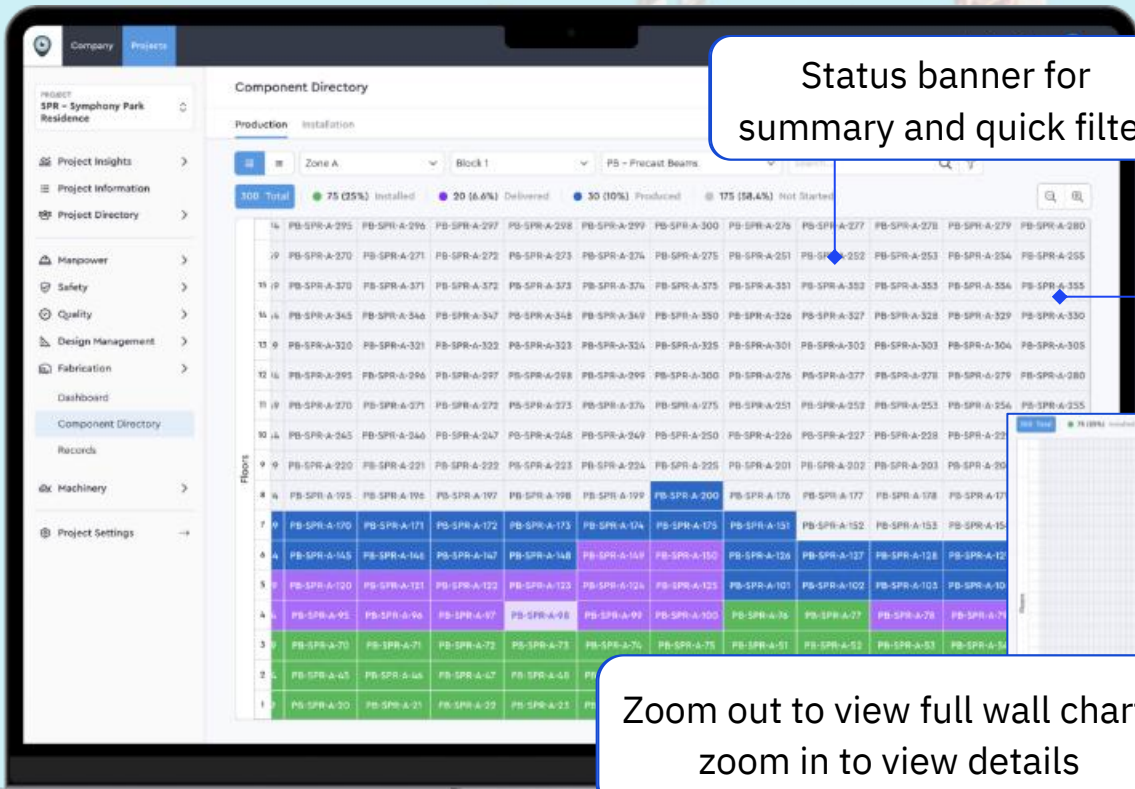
Company Projects

PROJECT
SPR - Symphony Park Residence

Project Insights
Project Information
Project Directory
Manpower
Safety
Quality
Design Management
Fabrication
Dashboard
Component Directory
Records
Machinery
Project Settings

Component Directory

Production Installation

Zone A
Block 1
PB - Precast Beams

300 Total
75 (25%) Installed
20 (6.6%) Delivered
30 (10%) Produced
175 (58.4%) Not Started

Status banner for summary and quick filte

Floors

| | | | | | | | | | | | |
|---|---|---|---|---|---|---|---|---|---|---|---|
| | PB-SPR-A-295 | PB-SPR-A-296 | PB-SPR-A-297 | PB-SPR-A-298 | PB-SPR-A-299 | PB-SPR-A-300 | PB-SPR-A-276 | PB-SPR-A-277 | PB-SPR-A-278 | PB-SPR-A-279 | PB-SPR-A-280 |
| | PB-SPR-A-270 | PB-SPR-A-271 | PB-SPR-A-272 | PB-SPR-A-273 | PB-SPR-A-274 | PB-SPR-A-275 | PB-SPR-A-251 | PB-SPR-A-252 | PB-SPR-A-253 | PB-SPR-A-254 | PB-SPR-A-255 |
| 15 | PB-SPR-A-370 | PB-SPR-A-371 | PB-SPR-A-372 | PB-SPR-A-373 | PB-SPR-A-374 | PB-SPR-A-375 | PB-SPR-A-351 | PB-SPR-A-352 | PB-SPR-A-353 | PB-SPR-A-354 | PB-SPR-A-355 |
| 14 | PB-SPR-A-345 | PB-SPR-A-346 | PB-SPR-A-347 | PB-SPR-A-348 | PB-SPR-A-349 | PB-SPR-A-350 | PB-SPR-A-326 | PB-SPR-A-327 | PB-SPR-A-328 | PB-SPR-A-329 | PB-SPR-A-330 |
| 13 | PB-SPR-A-320 | PB-SPR-A-321 | PB-SPR-A-322 | PB-SPR-A-323 | PB-SPR-A-324 | PB-SPR-A-325 | PB-SPR-A-301 | PB-SPR-A-302 | PB-SPR-A-303 | PB-SPR-A-304 | PB-SPR-A-305 |
| 12 | PB-SPR-A-295 | PB-SPR-A-296 | PB-SPR-A-297 | PB-SPR-A-298 | PB-SPR-A-299 | PB-SPR-A-300 | PB-SPR-A-276 | PB-SPR-A-277 | PB-SPR-A-278 | PB-SPR-A-279 | PB-SPR-A-280 |
| 11 | PB-SPR-A-270 | PB-SPR-A-271 | PB-SPR-A-272 | PB-SPR-A-273 | PB-SPR-A-274 | PB-SPR-A-275 | PB-SPR-A-251 | PB-SPR-A-252 | PB-SPR-A-253 | PB-SPR-A-254 | PB-SPR-A-255 |
| 10 | PB-SPR-A-245 | PB-SPR-A-246 | PB-SPR-A-247 | PB-SPR-A-248 | PB-SPR-A-249 | PB-SPR-A-250 | PB-SPR-A-226 | PB-SPR-A-227 | PB-SPR-A-228 | PB-SPR-A-22 | |
| 9 | PB-SPR-A-220 | PB-SPR-A-221 | PB-SPR-A-222 | PB-SPR-A-223 | PB-SPR-A-224 | PB-SPR-A-225 | PB-SPR-A-201 | PB-SPR-A-202 | PB-SPR-A-203 | PB-SPR-A-20 | |
| 8 | PB-SPR-A-195 | PB-SPR-A-196 | PB-SPR-A-197 | PB-SPR-A-198 | PB-SPR-A-199 | PB-SPR-A-200 | PB-SPR-A-176 | PB-SPR-A-177 | PB-SPR-A-178 | PB-SPR-A-17 | |
| 7 | PB-SPR-A-170 | PB-SPR-A-171 | PB-SPR-A-172 | PB-SPR-A-173 | PB-SPR-A-174 | PB-SPR-A-175 | PB-SPR-A-151 | PB-SPR-A-152 | PB-SPR-A-153 | PB-SPR-A-15 | |
| 6 | PB-SPR-A-145 | PB-SPR-A-146 | PB-SPR-A-147 | PB-SPR-A-148 | PB-SPR-A-149 | PB-SPR-A-150 | PB-SPR-A-126 | PB-SPR-A-127 | PB-SPR-A-128 | PB-SPR-A-12 | |
| 5 | PB-SPR-A-120 | PB-SPR-A-121 | PB-SPR-A-122 | PB-SPR-A-123 | PB-SPR-A-124 | PB-SPR-A-125 | PB-SPR-A-101 | PB-SPR-A-102 | PB-SPR-A-103 | PB-SPR-A-10 | |
| 4 | PB-SPR-A-95 | PB-SPR-A-96 | PB-SPR-A-97 | PB-SPR-A-98 | PB-SPR-A-99 | PB-SPR-A-100 | PB-SPR-A-76 | PB-SPR-A-77 | PB-SPR-A-78 | PB-SPR-A-7 | |
| 3 | PB-SPR-A-70 | PB-SPR-A-71 | PB-SPR-A-72 | PB-SPR-A-73 | PB-SPR-A-74 | PB-SPR-A-75 | PB-SPR-A-51 | PB-SPR-A-52 | PB-SPR-A-53 | PB-SPR-A-5 | |
| 2 | PB-SPR-A-45 | PB-SPR-A-46 | PB-SPR-A-47 | PB-SPR-A-48 | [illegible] | | | | | | |
| 1 | PB-SPR-A-20 | PB-SPR-A-21 | PB-SPR-A-22 | PB-SPR-A-23 | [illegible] | | | | | | |

300 Total
75 (25%) Installed

Zoom out to view full wall char zoom in to view details